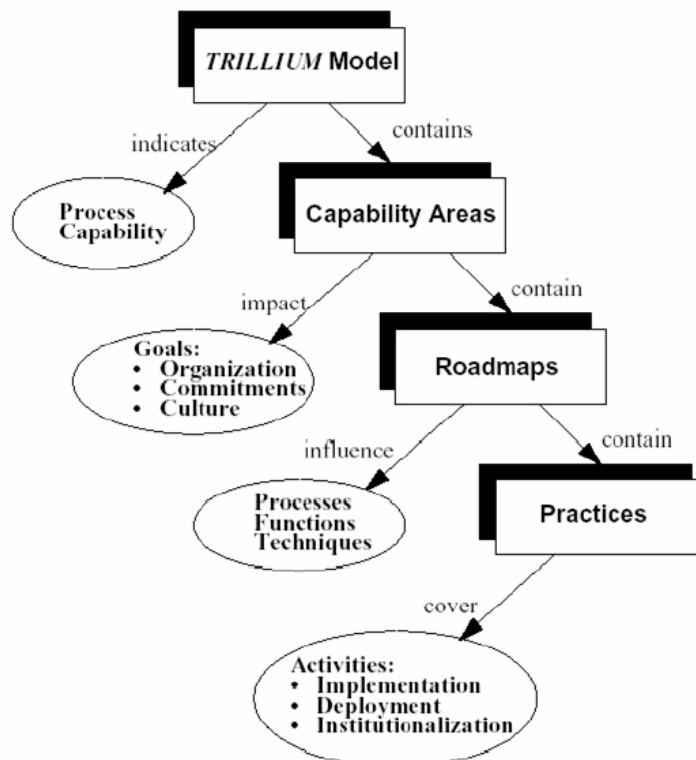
TRILLIUM Model

indicates

contains

Process Capability

Capability Areas

impact

contain

Goals:
• Organization
• Commitments
• Culture

Roadmaps

influence

contain

Processes
Functions
Techniques

Practices

cover

Activities:
• Implementation
• Deployment
• Institutionalization